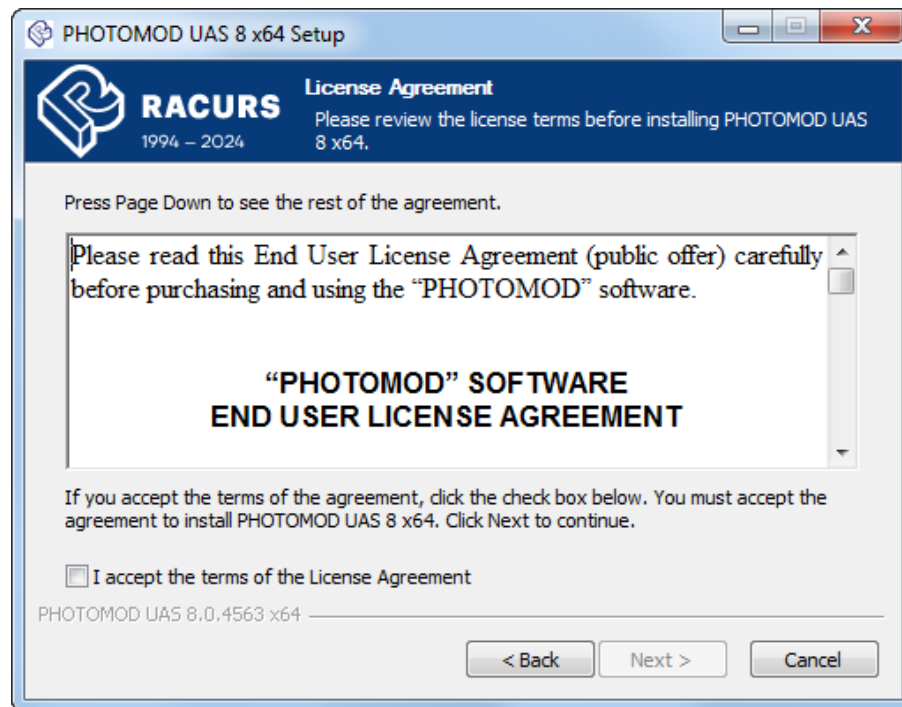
PHOTOMOD UAS 8 x64 Setup

RACURS
1994 – 2024

License Agreement
Please review the license terms before installing PHOTOMOD UAS 8 x64.

Press Page Down to see the rest of the agreement.

Please read this End User License Agreement (public offer) carefully before purchasing and using the “PHOTOMOD” software.

“PHOTOMOD” SOFTWARE
END USER LICENSE AGREEMENT

If you accept the terms of the agreement, click the check box below. You must accept the agreement to install PHOTOMOD UAS 8 x64. Click Next to continue.

I accept the terms of the License Agreement

PHOTOMOD UAS 8.0.4563 x64

< Back
Next >
Cancel